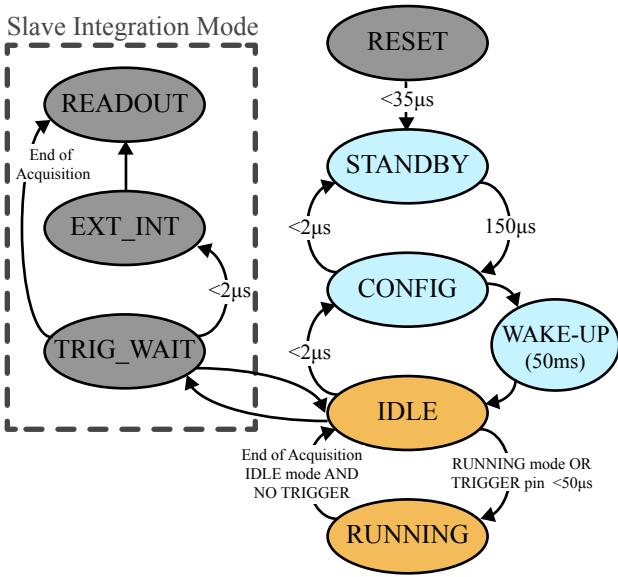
Slave Integration Mode

READOUT

End of Acquisition

EXT_INT

<2µs

TRIG_WAIT

RESET

<35µs

STANDBY

<2µs

150µs

CONFIG

WAKE-UP (50ms)

<2µs

IDLE

End of Acquisition IDLE mode AND NO TRIGGER

RUNNING mode OR TRIGGER pin <50µs

RUNNING